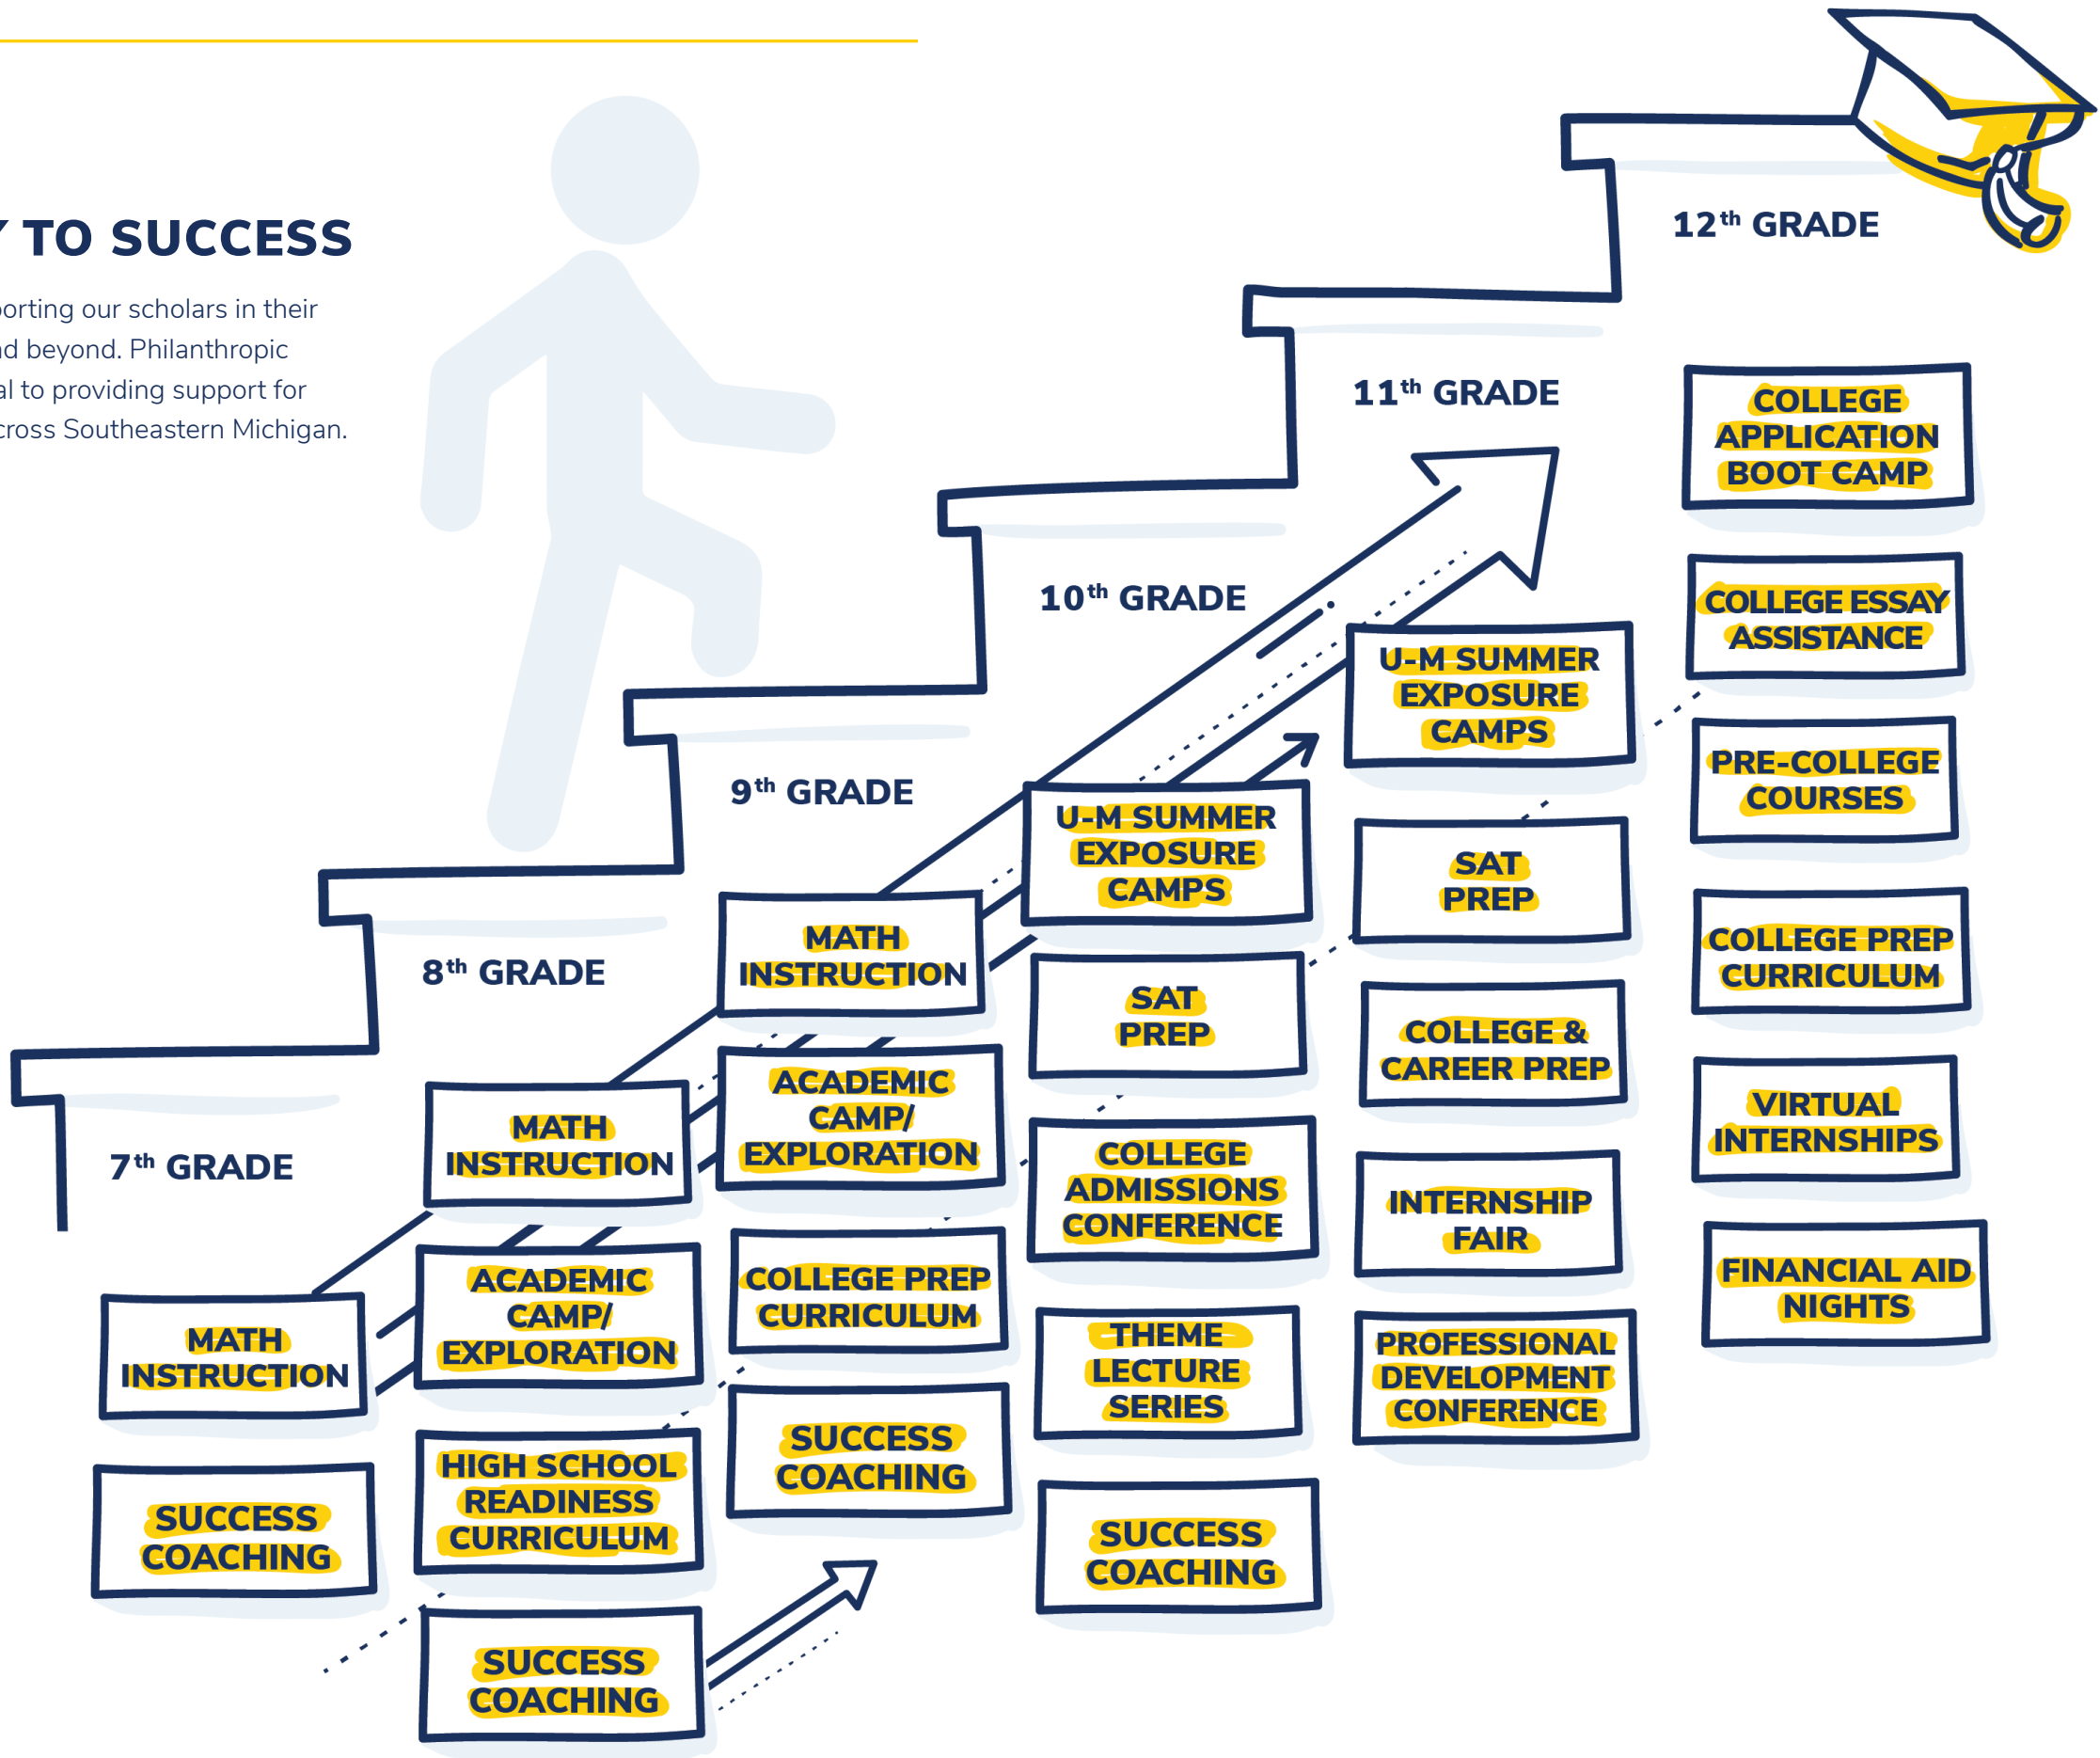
Y TO SUCCESS

porting our scholars in their nd beyond. Philanthropic al to providing support for cross Southeastern Michigan.

12th GRADE

11th GRADE

10th GRADE

9th GRADE

8th GRADE

7th GRADE

MATH INSTRUCTION

SUCCESS COACHING

MATH INSTRUCTION

ACADEMIC CAMP/ EXPLORATION

HIGH SCHOOL READINESS CURRICULUM

SUCCESS COACHING

MATH INSTRUCTION

ACADEMIC CAMP/ EXPLORATION

COLLEGE PREP CURRICULUM

SUCCESS COACHING

U-M SUMMER EXPOSURE CAMPS

SAT PREP

COLLEGE ADMISSIONS CONFERENCE

THEME LECTURE SERIES

SUCCESS COACHING

U-M SUMMER EXPOSURE CAMPS

SAT PREP

COLLEGE & CAREER PREP

INTERNSHIP FAIR

PROFESSIONAL DEVELOPMENT CONFERENCE

COLLEGE APPLICATION BOOT CAMP

COLLEGE ESSAY ASSISTANCE

PRE-COLLEGE COURSES

COLLEGE PREP CURRICULUM

VIRTUAL INTERNSHIPS

FINANCIAL AID NIGHTS